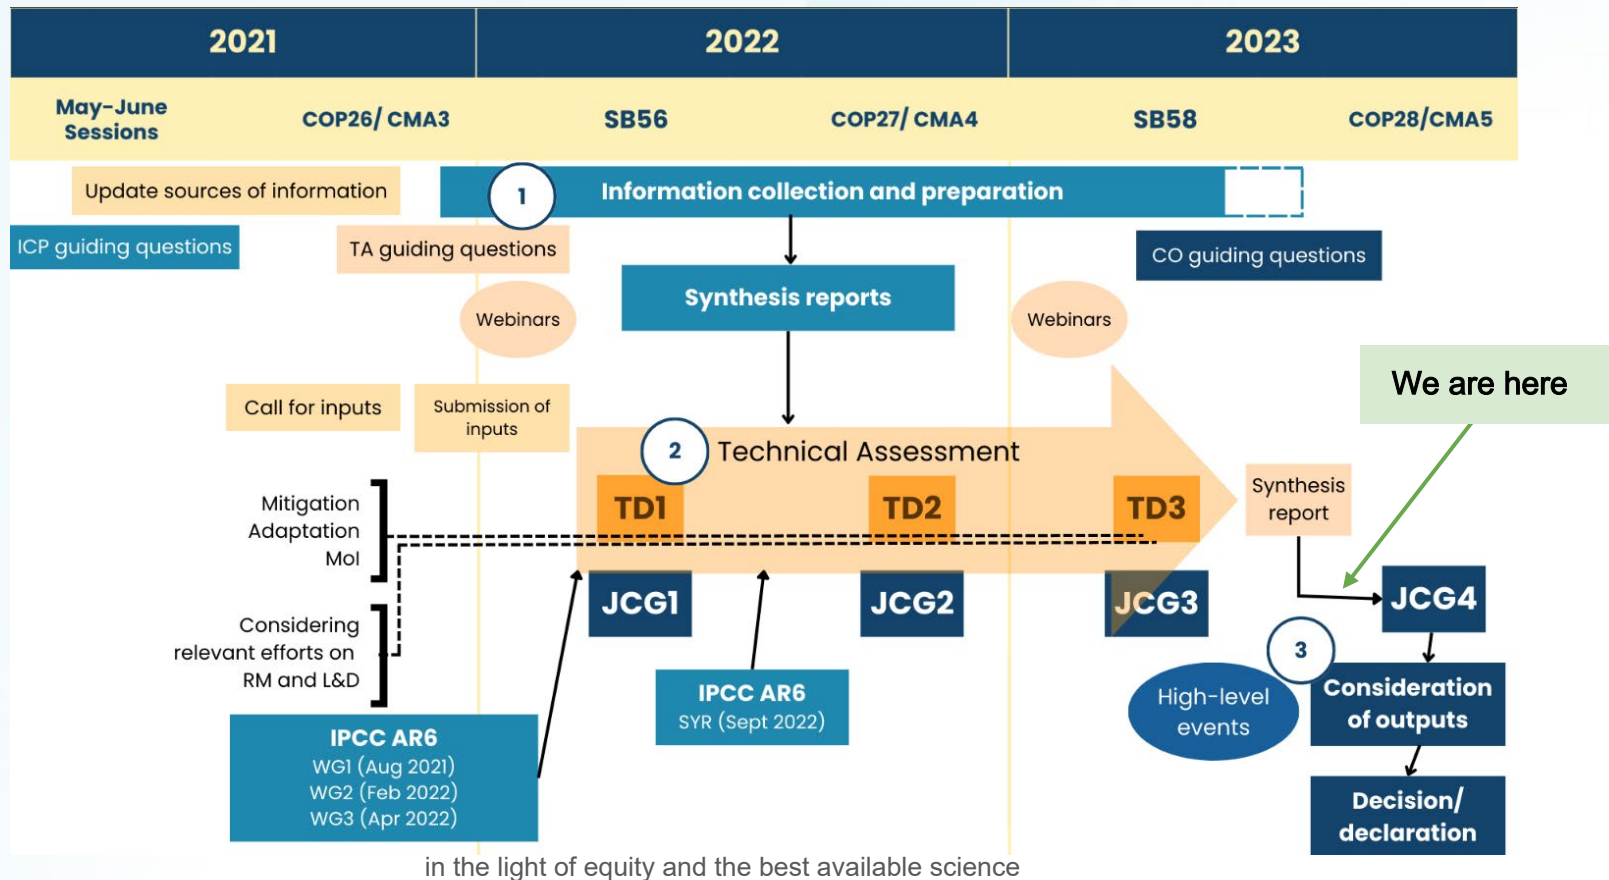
2021

2022

2023

May-June Sessions

COP26/ CMA3

SB56

COP27/ CMA4

SB58

COP28/CMA5

Update sources of information

1

Information collection and preparation

ICP guiding questions

TA guiding questions

CO guiding questions

Synthesis reports

Webinars

Webinars

We are here

Call for inputs

Submission of inputs

2

Technical Assessment

Synthesis report

TD1

TD2

TD3

Mitigation
Adaptation
MoI

JCG1

JCG2

JCG3

JCG4

Considering relevant efforts on RM and L&D

3

IPCC AR6
SYR (Sept 2022)

High-level events

Consideration of outputs

IPCC AR6
WG1 (Aug 2021)
WG2 (Feb 2022)
WG3 (Apr 2022)

Decision/ declaration

in the light of equity and the best available science